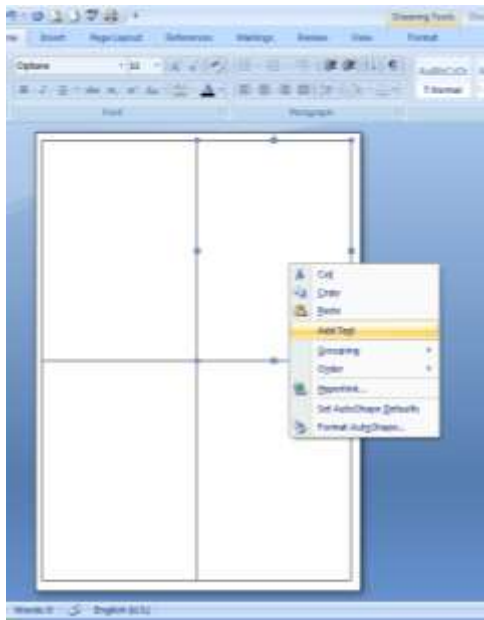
Drawing Tools
Insert
Page Layout
References
Mailings
Review
View
Format
Optima
14
Font
Paragraph
AaBbCcDc
¶ Normal
Cut
Copy
Paste
Add Text
Grouping
Order
Hyperlink...
Set AutoShape Defaults
Format AutoShape...
Words: 0
English (U.S.)